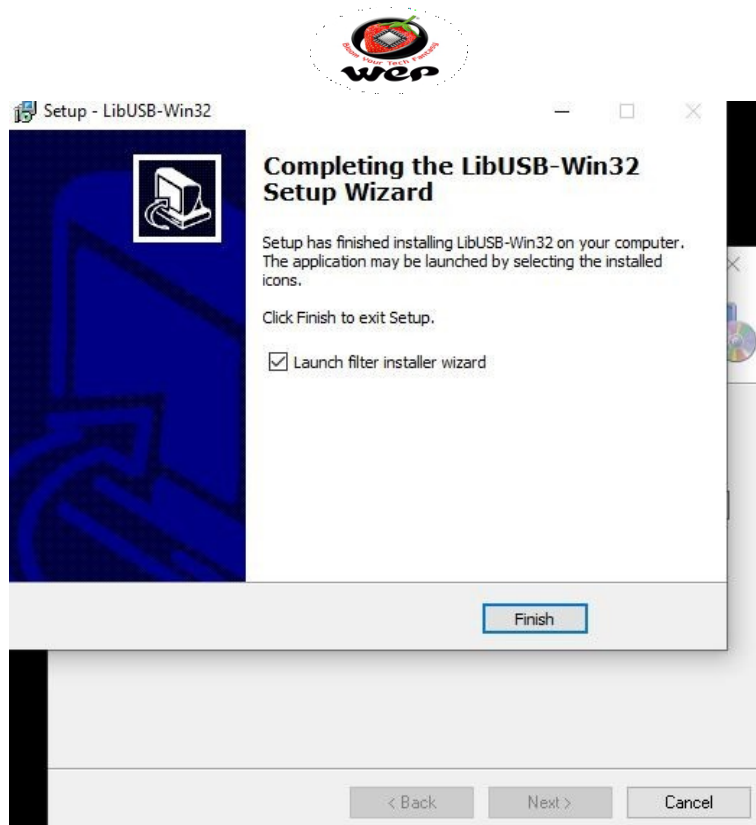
Boost Your Tech Fantasy
WEP

Setup - LibUSB-Win32

Completing the LibUSB-Win32 Setup Wizard

Setup has finished installing LibUSB-Win32 on your computer. The application may be launched by selecting the installed icons.

Click Finish to exit Setup.

Launch filter installer wizard

Finish

< Back
Next >
Cancel